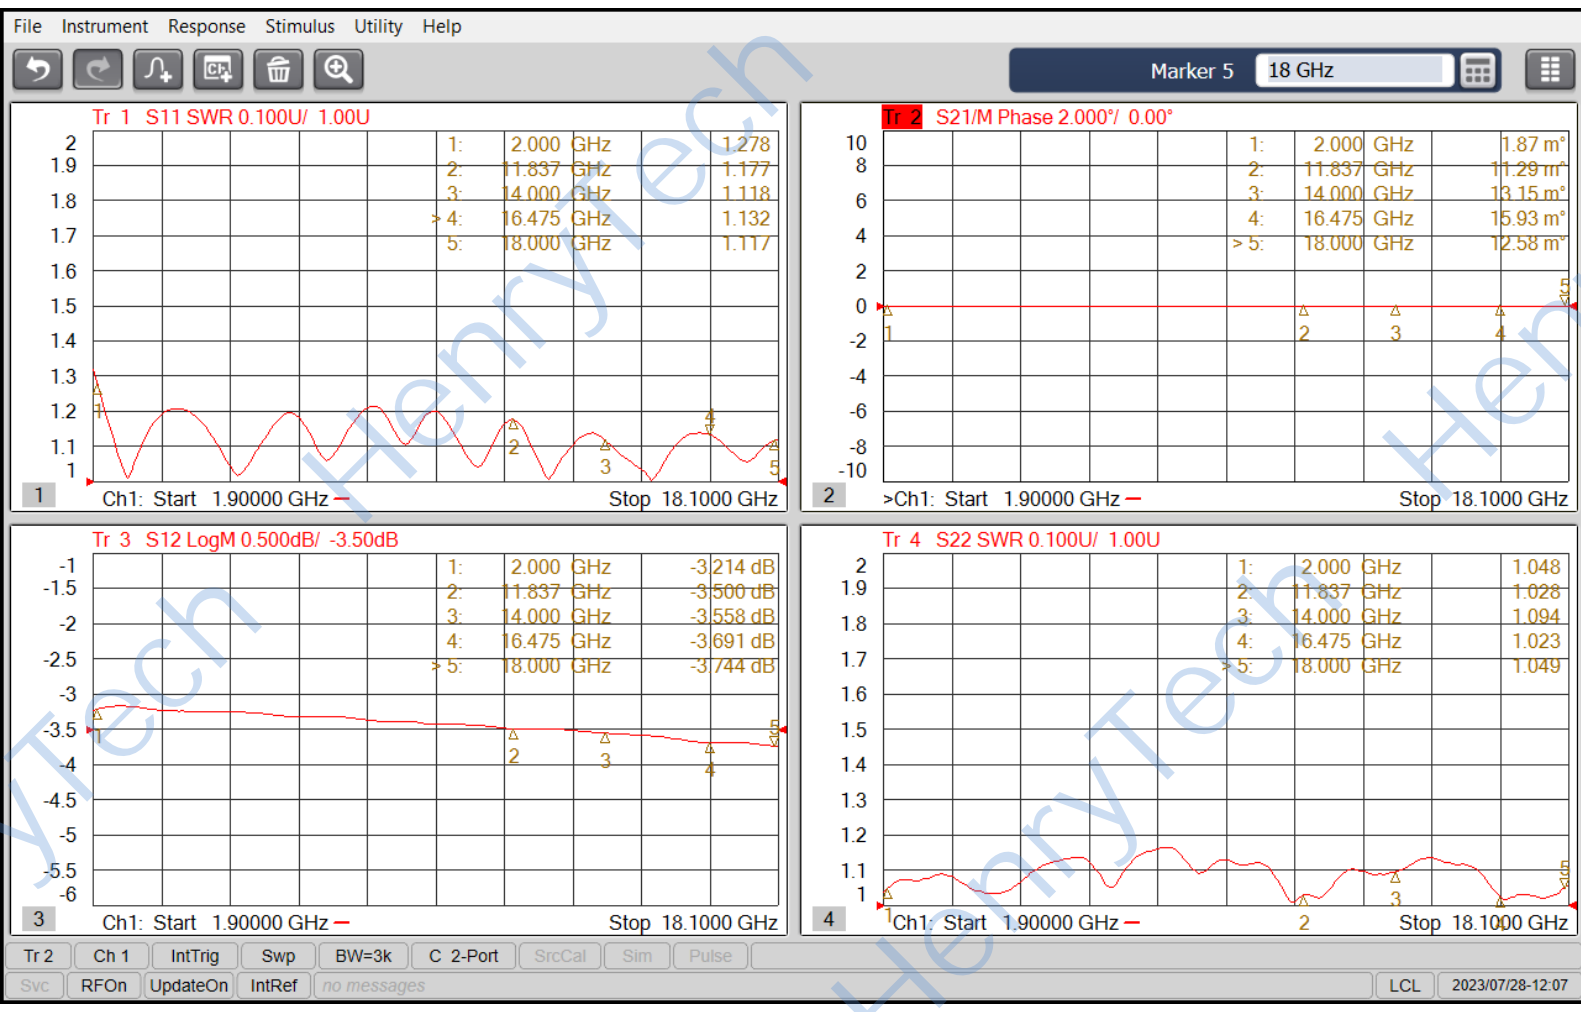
File Instrument Response Stimulus Utility Help

Marker 5 18 GHz

Tr 1 S11 SWR 0.100U/ 1.00U

| | | |
|---|---|---|
| 1: | 2.000 GHz | 1.278 |
| 2: | 11.837 GHz | 1.177 |
| 3: | 14.000 GHz | 1.118 |
| > 4: | 16.475 GHz | 1.132 |
| 5: | 18.000 GHz | 1.117 |

2
1.9
1.8
1.7
1.6
1.5
1.4
1.3
1.2
1.1
1

1 2 3 4 5

1 Ch1: Start 1.90000 GHz — Stop 18.1000 GHz

Tr 2 S21/M Phase 2.000°/ 0.00°

| | | |
|---|---|---|
| 1: | 2.000 GHz | 1.87 m° |
| 2: | 11.837 GHz | 11.29 m° |
| 3: | 14.000 GHz | 13.15 m° |
| 4: | 16.475 GHz | 15.93 m° |
| > 5: | 18.000 GHz | 12.58 m° |

10
8
6
4
2
0
-2
-4
-6
-8
-10

1 2 3 4 5

2 >Ch1: Start 1.90000 GHz — Stop 18.1000 GHz

Tr 3 S12 LogM 0.500dB/ -3.50dB

| | | |
|---|---|---|
| 1: | 2.000 GHz | -3.214 dB |
| 2: | 11.837 GHz | -3.500 dB |
| 3: | 14.000 GHz | -3.558 dB |
| 4: | 16.475 GHz | -3.691 dB |
| > 5: | 18.000 GHz | -3.744 dB |

-1
-1.5
-2
-2.5
-3
-3.5
-4
-4.5
-5
-5.5
-6

1 2 3 4 5

3 Ch1: Start 1.90000 GHz — Stop 18.1000 GHz

Tr 4 S22 SWR 0.100U/ 1.00U

| | | |
|---|---|---|
| 1: | 2.000 GHz | 1.048 |
| 2: | 11.837 GHz | 1.028 |
| 3: | 14.000 GHz | 1.094 |
| 4: | 16.475 GHz | 1.023 |
| > 5: | 18.000 GHz | 1.049 |

2
1.9
1.8
1.7
1.6
1.5
1.4
1.3
1.2
1.1
1

1 2 3 4 5

4 Ch1: Start 1.90000 GHz — Stop 18.1000 GHz

Tr 2 | Ch 1 | IntTrig | Swp | BW=3k | C 2-Port | SrcCal | Sim | Pulse
Svc | RFOn | UpdateOn | IntRef | no messages | LCL | 2023/07/28-12:07

HenryTech